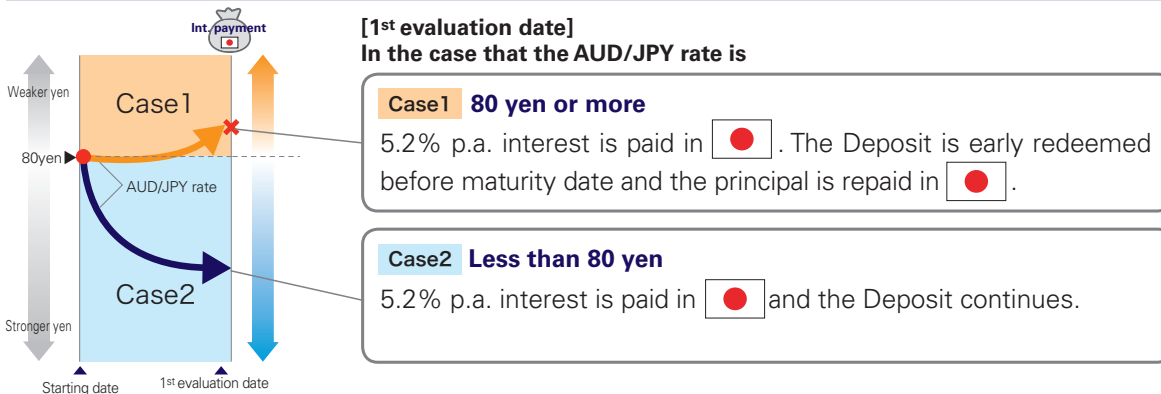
Int. payment

Weaker yen

Case1

80yen

AUD/JPY rate

Case2

Stronger yen

Starting date

1st evaluation date

[1st evaluation date]
In the case that the AUD/JPY rate is

Case1 80 yen or more
5.2% p.a. interest is paid in . The Deposit is early redeemed before maturity date and the principal is repaid in .

Case2 Less than 80 yen
5.2% p.a. interest is paid in and the Deposit continues.